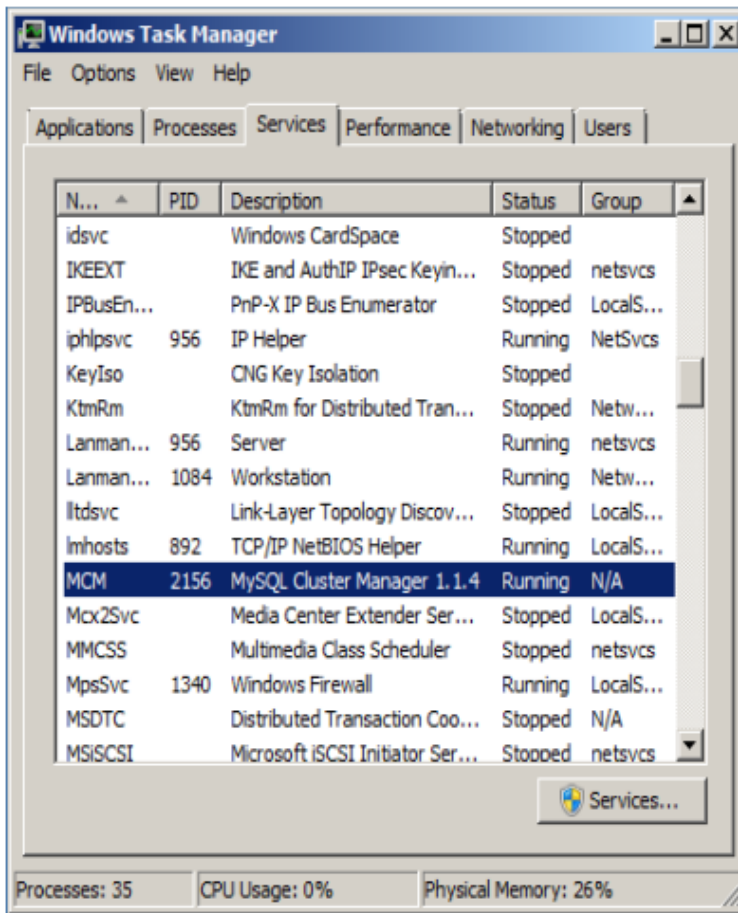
Windows Task Manager

File Options View Help

Applications | Processes | Services | Performance | Networking | Users

| N... | PID | Description | Status | Group |
|---|---|---|---|---|
| idsvc | | Windows CardSpace | Stopped | |
| IKEEXT | | IKE and AuthIP IPsec Keyin... | Stopped | netsvcs |
| IPBusEn... | | PnP-X IP Bus Enumerator | Stopped | LocalS... |
| iphlpsvc | 956 | IP Helper | Running | NetSvcs |
| KeyIso | | CNG Key Isolation | Stopped | |
| KtmRm | | KtmRm for Distributed Tran... | Stopped | Netw... |
| Lanman... | 956 | Server | Running | netsvcs |
| Lanman... | 1084 | Workstation | Running | Netw... |
| lltdsvc | | Link-Layer Topology Discov... | Stopped | LocalS... |
| lmhosts | 892 | TCP/IP NetBIOS Helper | Running | LocalS... |
| MCM | 2156 | MySQL Cluster Manager 1.1.4 | Running | N/A |
| Mcx2Svc | | Media Center Extender Ser... | Stopped | LocalS... |
| MMCSS | | Multimedia Class Scheduler | Stopped | netsvcs |
| MpsSvc | 1340 | Windows Firewall | Running | LocalS... |
| MSDTC | | Distributed Transaction Coo... | Stopped | N/A |
| MSiSCSI | | Microsoft iSCSI Initiator Ser... | Stopped | netsvcs |

Services...

Processes: 35 | CPU Usage: 0% | Physical Memory: 26%